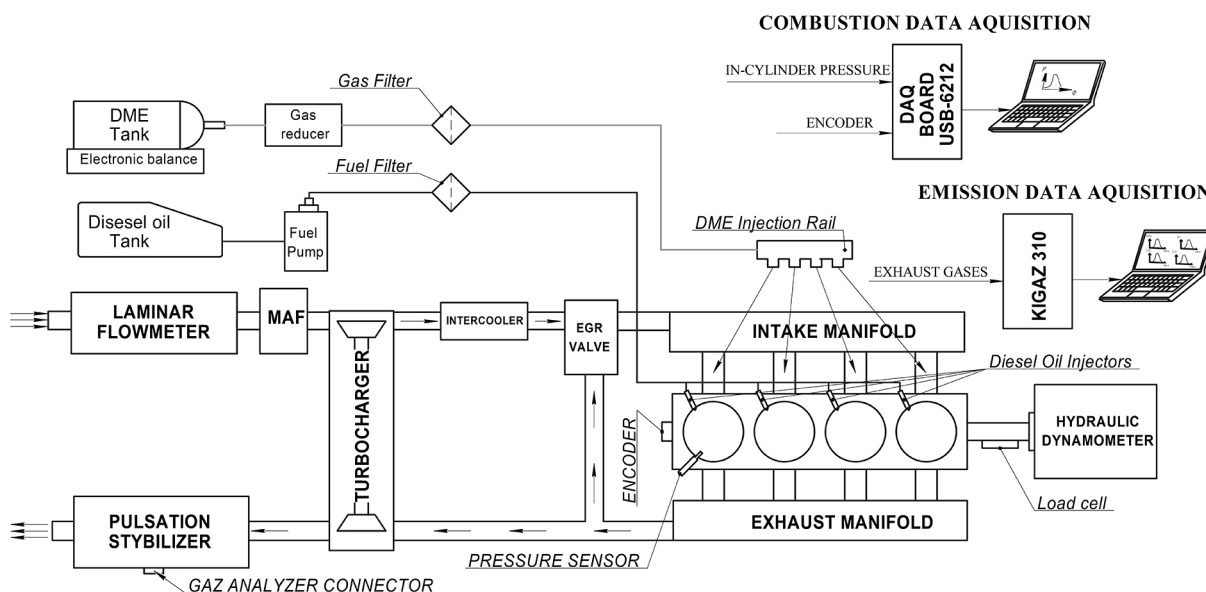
COMBUSTION DATA AQUISITION

IN-CYLINDER PRESSURE

ENCODER

DAQ BOARD USB-6212

EMISSION DATA AQUISITION

EXHAUST GASES

KIGAZ 310

DME Tank

Electronic balance

Gas reducer

Gas Filter

Fuel Filter

Disesel oil Tank

Fuel Pump

DME Injection Rail

LAMINAR FLOWMETER

MAF

TURBOCHARGER

INTERCOOLER

EGR VALVE

INTAKE MANIFOLD

Diesel Oil Injectors

ENCODER

HYDRAULIC DYNAMOMETER

Load cell

PULSATION STYBILIZER

EXHAUST MANIFOLD

PRESSURE SENSOR

GAZ ANALYZER CONNECTOR